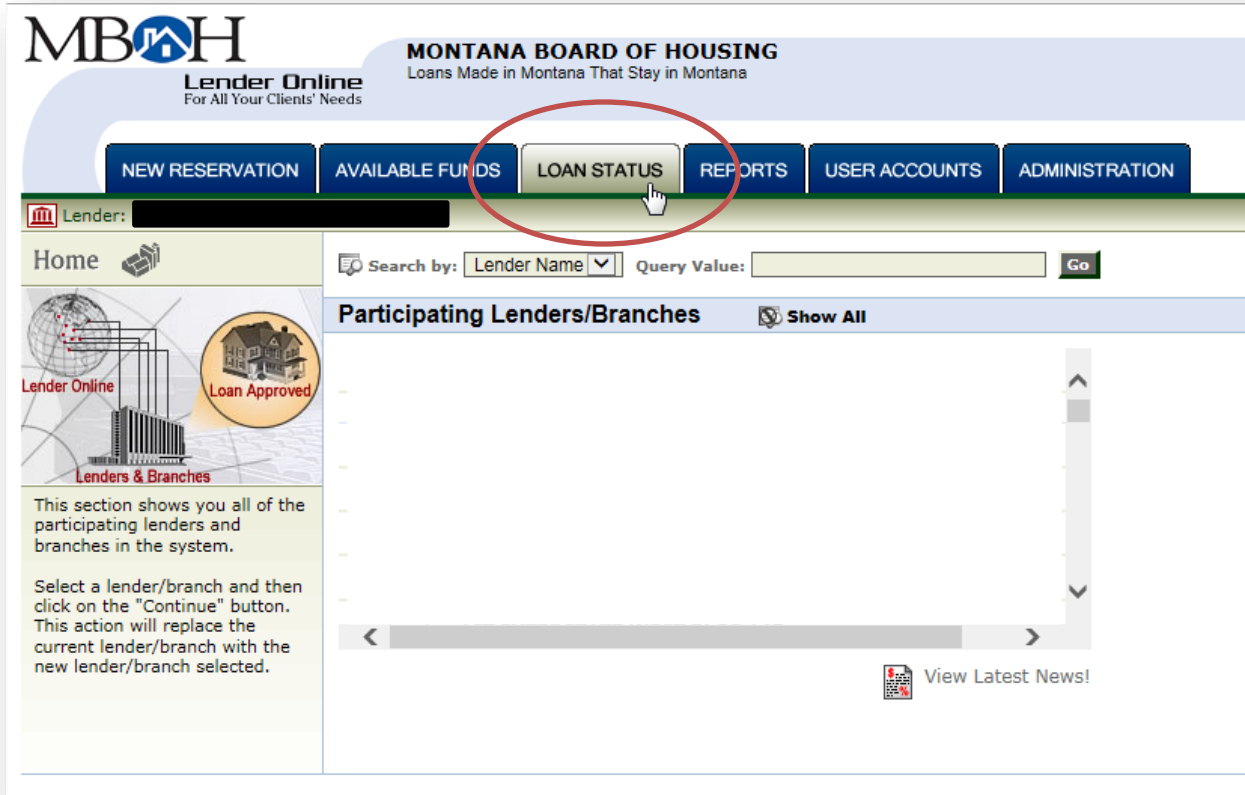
MBOH
Lender Online
For All Your Clients' Needs

MONTANA BOARD OF HOUSING
Loans Made in Montana That Stay in Montana

NEW RESERVATION | AVAILABLE FUNDS | LOAN STATUS | REPORTS | USER ACCOUNTS | ADMINISTRATION

Lender:

Home

Lender Online
Loan Approved
Lenders & Branches

This section shows you all of the participating lenders and branches in the system.

Select a lender/branch and then click on the "Continue" button. This action will replace the current lender/branch with the new lender/branch selected.

Search by: Lender Name Query Value: Go

Participating Lenders/Branches Show All

View Latest News!